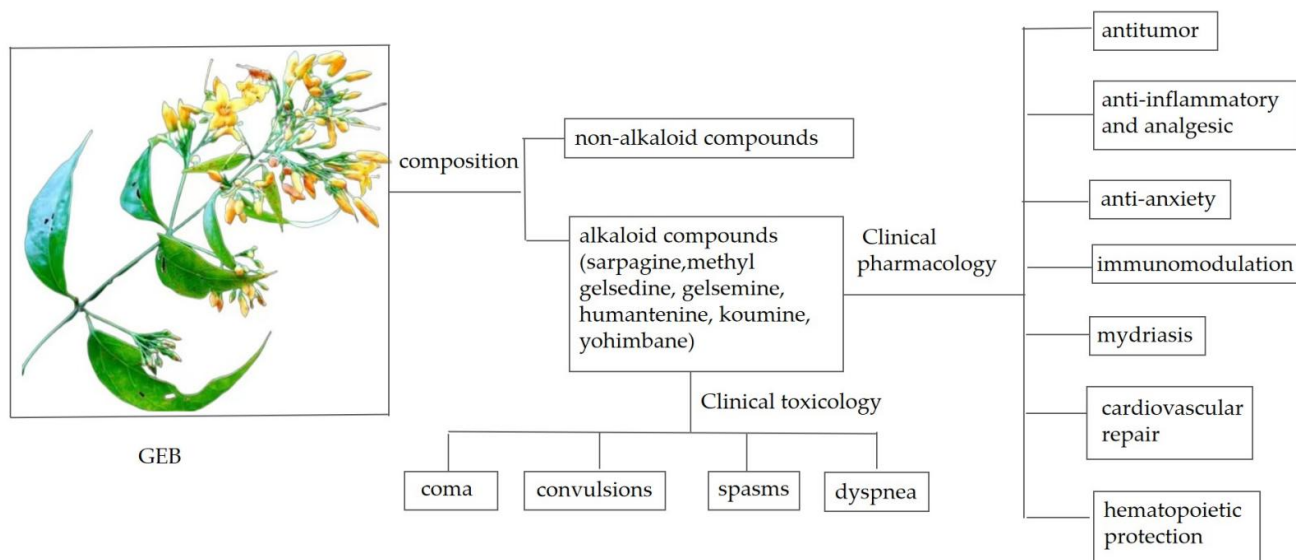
GEB

composition

non-alkaloid compounds

alkaloid compounds (sarpagine,methyl gelsedine, gelsemine, humantenine, koumine, yohimbane)

Clinical pharmacology

antitumor

anti-inflammatory and analgesic

anti-anxiety

immunomodulation

mydriasis

cardiovascular repair

hematopoietic protection

Clinical toxicology

coma

convulsions

spasms

dyspnea